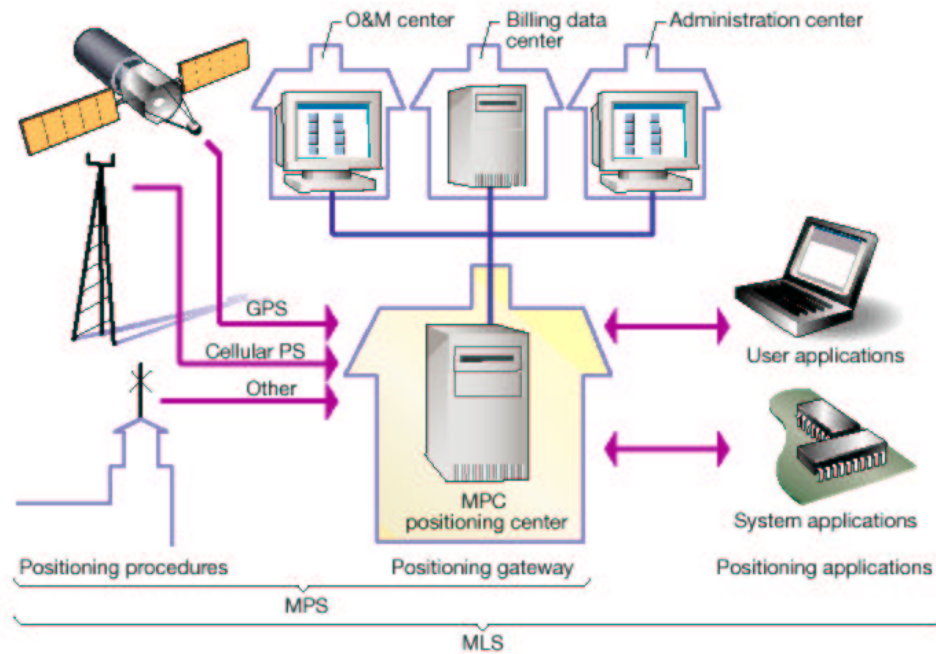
O&M center

Billing data center

Administration center

GPS

Cellular PS

Other

User applications

System applications

MPC positioning center

Positioning procedures

Positioning gateway

Positioning applications

MPS

MLS